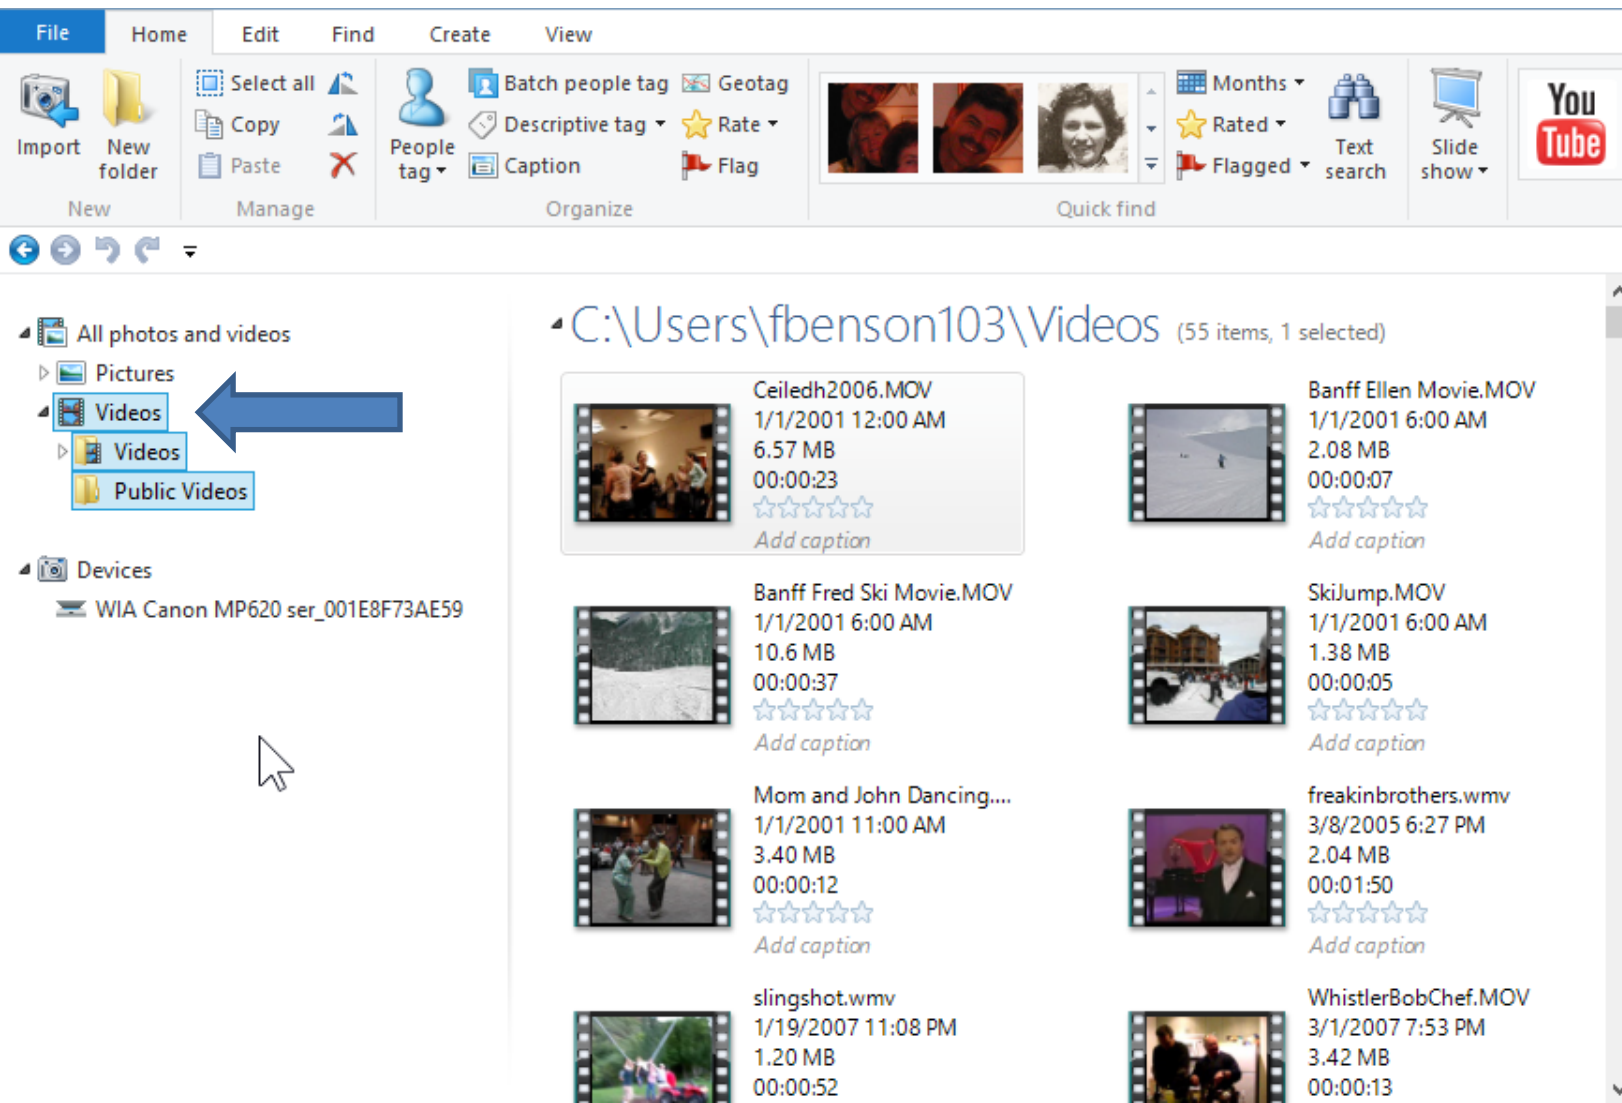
File Home Edit Find Create View

Import New folder
New

Select all
Copy
Paste
Manage

People tag
Batch people tag
Descriptive tag
Caption
Geotag
Rate
Flag
Organize

Months
Rated
Flagged
Text search
Quick find

Slide show

You Tube

All photos and videos
Pictures
Videos
Videos
Public Videos

Devices
WIA Canon MP620 ser_001E8F73AE59

C:\Users\fbenson103\Videos (55 items, 1 selected)

Ceiledh2006.MOV
1/1/2001 12:00 AM
6.57 MB
00:00:23
Add caption

Banff Ellen Movie.MOV
1/1/2001 6:00 AM
2.08 MB
00:00:07
Add caption

Banff Fred Ski Movie.MOV
1/1/2001 6:00 AM
10.6 MB
00:00:37
Add caption

SkiJump.MOV
1/1/2001 6:00 AM
1.38 MB
00:00:05
Add caption

Mom and John Dancing....
1/1/2001 11:00 AM
3.40 MB
00:00:12
Add caption

freakinbrothers.wmv
3/8/2005 6:27 PM
2.04 MB
00:01:50
Add caption

slingshot.wmv
1/19/2007 11:08 PM
1.20 MB
00:00:52

WhistlerBobChef.MOV
3/1/2007 7:53 PM
3.42 MB
00:00:13